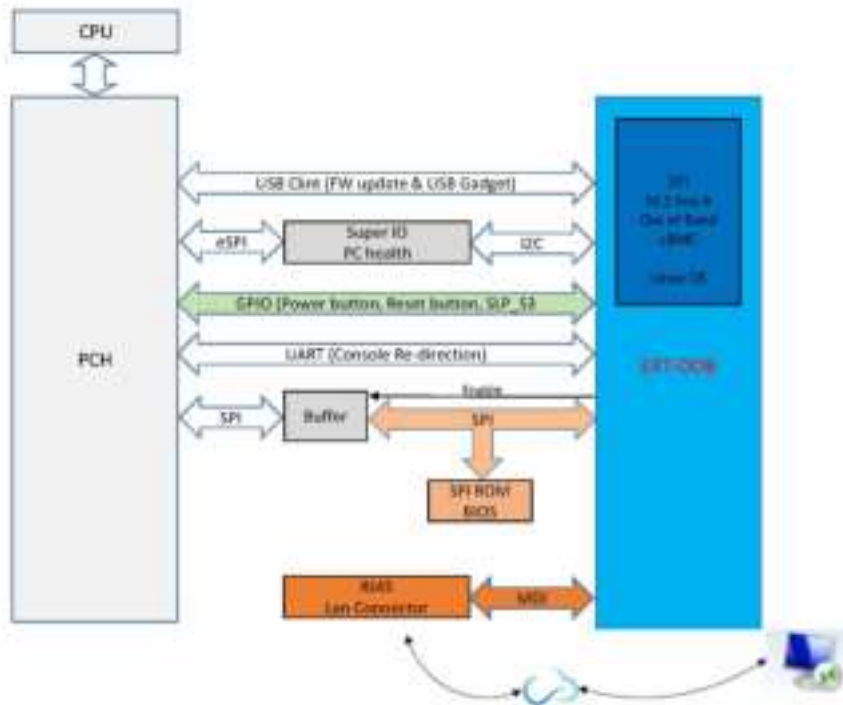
CPU

PCH

USB Clint (FW update & USB Gadget)

eSPI

Super IO
PC health

I2C

GPIO (Power button, Reset button, SLP_S3

UART (Console Re-direction)

Enable

SPI

Buffer

SPI

SPI ROM
BIOS

RJ45
Lan Connector

MDI

SPI
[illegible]
Out of Band
cBMC

Linux OS

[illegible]